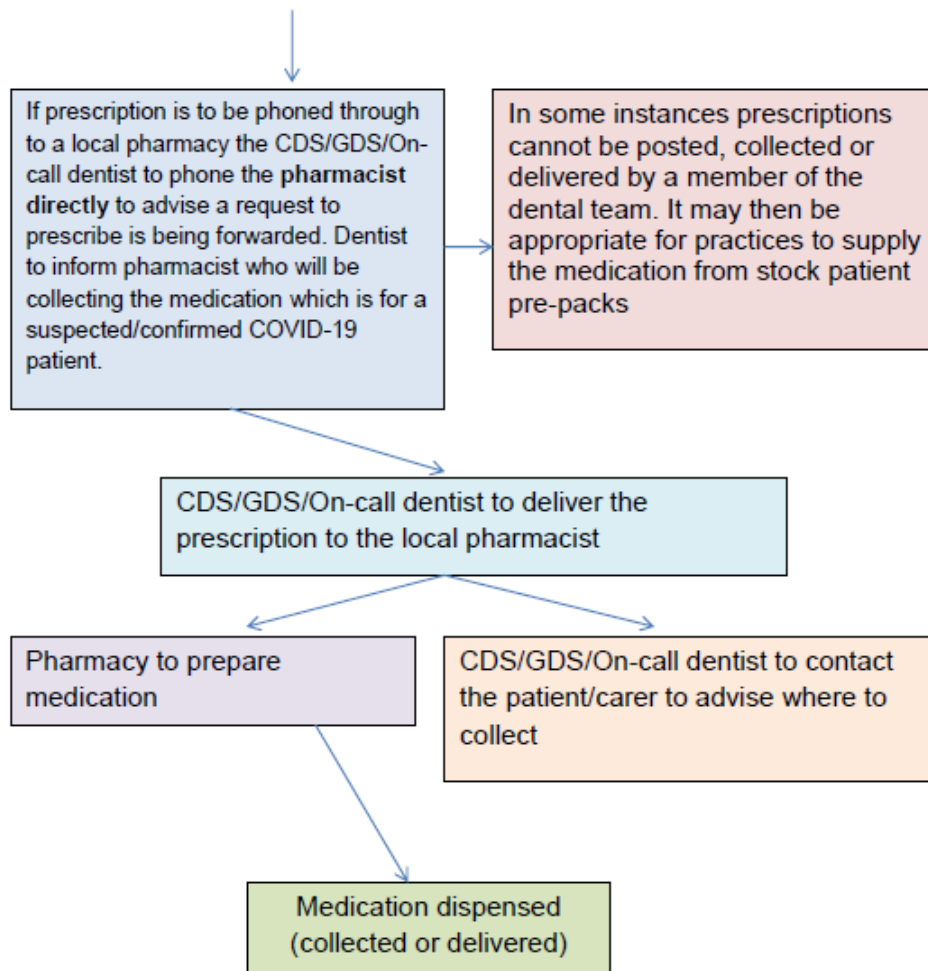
If prescription is to be phoned through to a local pharmacy the CDS/GDS/On-call dentist to phone the **pharmacist directly** to advise a request to prescribe is being forwarded. Dentist to inform pharmacist who will be collecting the medication which is for a suspected/confirmed COVID-19 patient.

In some instances prescriptions cannot be posted, collected or delivered by a member of the dental team. It may then be appropriate for practices to supply the medication from stock patient pre-packs

CDS/GDS/On-call dentist to deliver the prescription to the local pharmacist

Pharmacy to prepare medication

CDS/GDS/On-call dentist to contact the patient/carer to advise where to collect

Medication dispensed (collected or delivered)